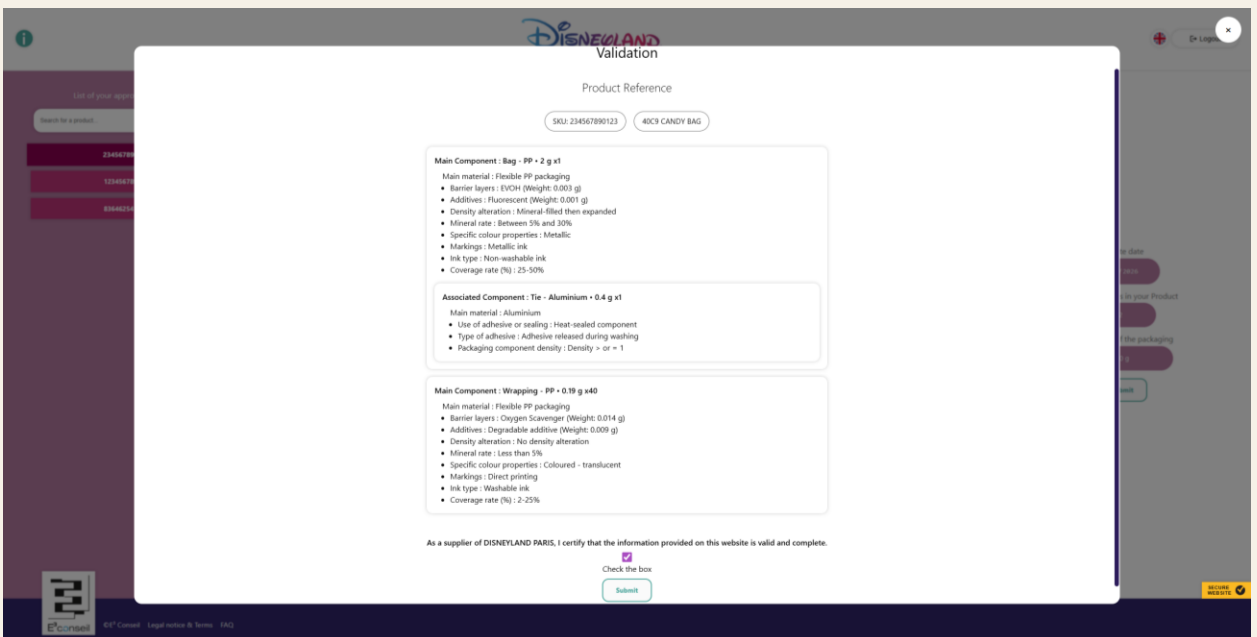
DISNEYLAND

Validation

Product Reference

SKU: 234567890123

40C9 CANDY BAG

Main Component : Bag - PP • 2 g x1

Main material : Flexible PP packaging

- Barrier layers : EVOH (Weight: 0.003 g)
- Additives : Fluorescent (Weight: 0.001 g)
- Density alteration : Mineral-filled then expanded
- Mineral rate : Between 5% and 30%
- Specific colour properties : Metallic
- Markings : Metallic ink
- Ink type : Non-washable ink
- Coverage rate (%) : 25-50%

Associated Component : Tie - Aluminium • 0.4 g x1

Main material : Aluminium

- Use of adhesive or sealing : Heat-sealed component
- Type of adhesive : Adhesive released during washing
- Packaging component density : Density > or = 1

Main Component : Wrapping - PP • 0.19 g x40

Main material : Flexible PP packaging

- Barrier layers : Oxygen Scavenger (Weight: 0.014 g)
- Additives : Degradable additive (Weight: 0.009 g)
- Density alteration : No density alteration
- Mineral rate : Less than 5%
- Specific colour properties : Coloured - translucent
- Markings : Direct printing
- Ink type : Washable ink
- Coverage rate (%) : 2-25%

As a supplier of DISNEYLAND PARIS, I certify that the information provided on this website is valid and complete.

Check the box

Submit

List of your app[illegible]

Search for a product...

23456789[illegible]

12345678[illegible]

83646254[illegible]

Logo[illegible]

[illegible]e date

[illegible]s in your Product

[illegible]f the packaging

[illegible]ack

SECURE WEBSITE

E³conseil

©E³ Conseil Legal notice & Terms FAQ